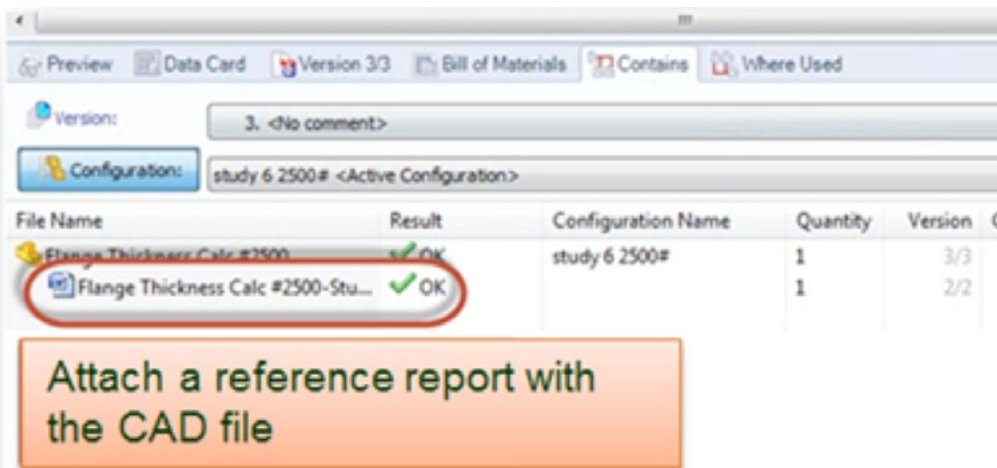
Preview | Data Card | Version 3/3 | Bill of Materials | Contains | Where Used

Version: 3. <No comment>

Configuration: study 6 2500# <Active Configuration>

| File Name | Result | Configuration Name | Quantity | Version |
|---|---|---|---|---|
| Flange Thickness Calc #2500 | OK | study 6 2500# | 1 | 3/3 |
| Flange Thickness Calc #2500-Stu... | OK | | 1 | 2/2 |

Attach a reference report with the CAD file